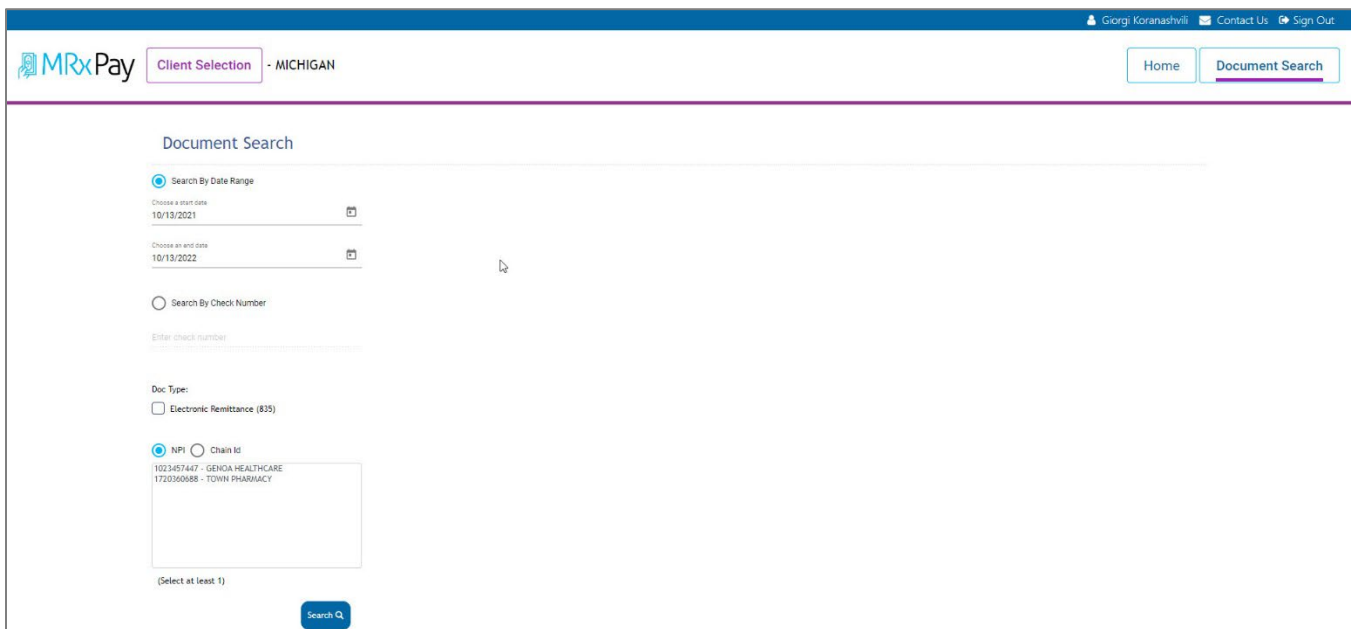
Giorgi Koranashvili Contact Us Sign Out

MRxPay Client Selection - MICHIGAN

Home Document Search

Document Search

Search By Date Range

Choose a start date
10/13/2021

Choose an end date
10/13/2022

Search By Check Number

Enter check number

Doc Type:

Electronic Remittance (835)

NPI Chain Id

1023457447 - GENOA HEALTHCARE
1720360688 - TOWN PHARMACY

(Select at least 1)

Search